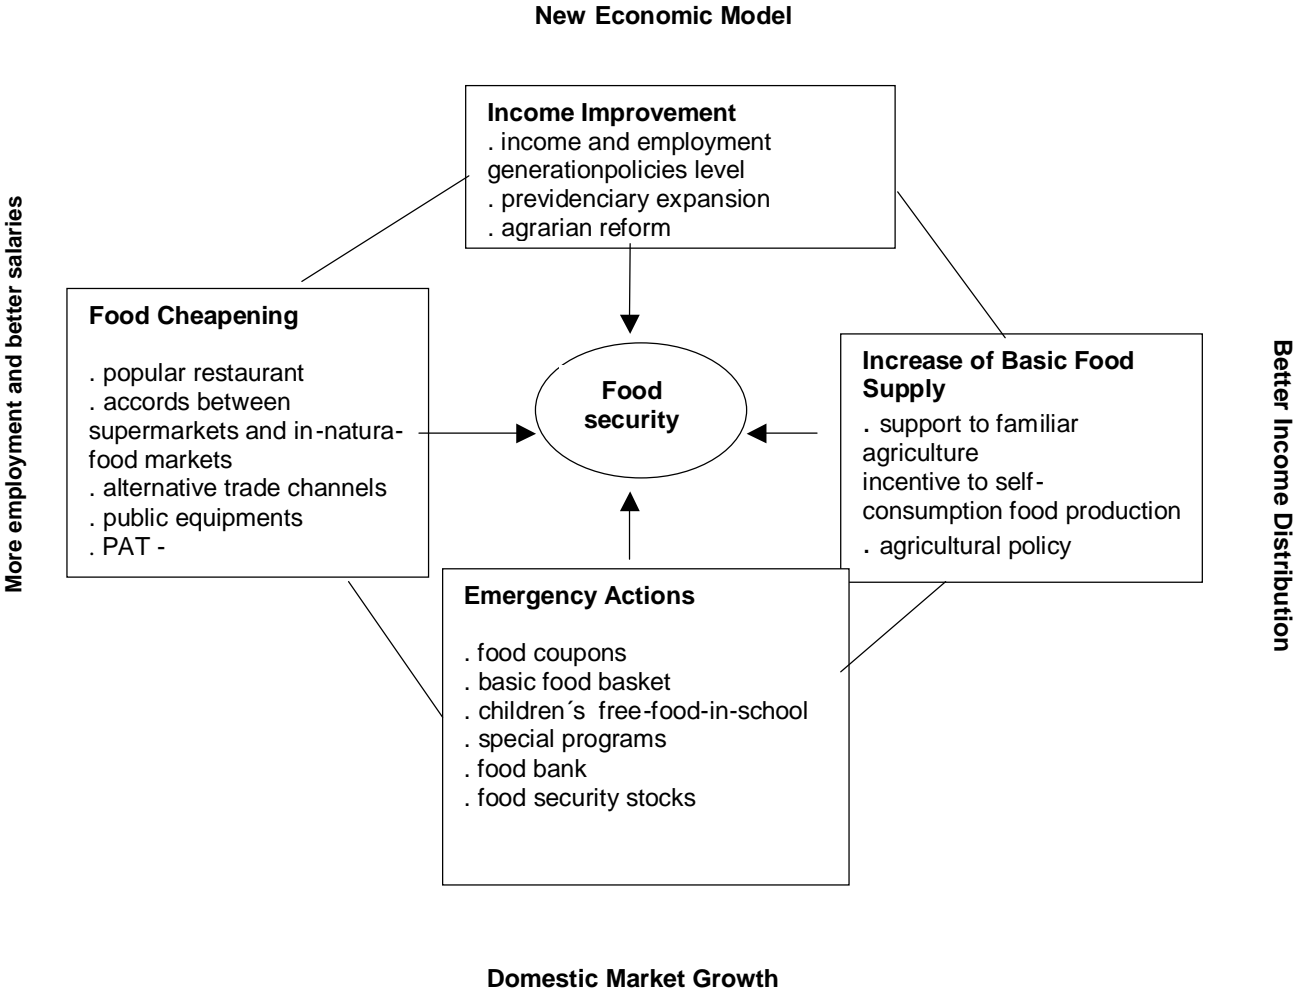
New Economic Model

More employment and better salaries

Income Improvement
. income and employment generationpolicies level
. previdenciary expansion
. agrarian reform

Food Cheapening

. popular restaurant
. accords between supermarkets and in-natura-food markets
. alternative trade channels
. public equipments
. PAT -

Food security

Increase of Basic Food Supply
. support to familiar agriculture
incentive to self-consumption food production
. agricultural policy

Better Income Distribution

Emergency Actions

. food coupons
. basic food basket
. children´s free-food-in-school
. special programs
. food bank
. food security stocks

Domestic Market Growth